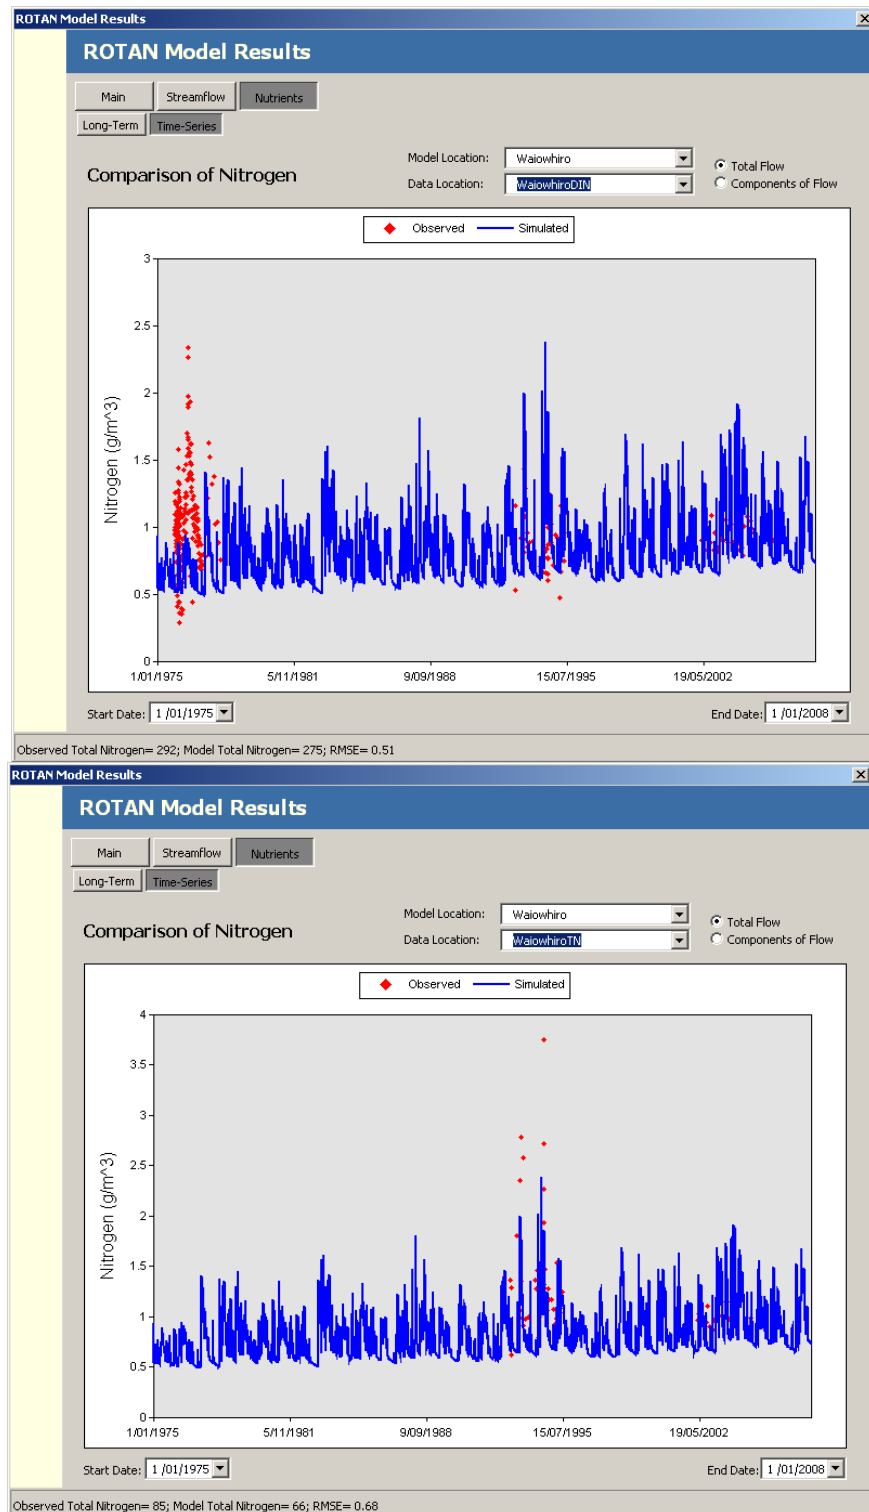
ROTAN Model Results

ROTAN Model Results

Main Streamflow Nutrients

Long-Term Time-Series

Comparison of Nitrogen

Model Location: Waiowhiro

Data Location: WaiowhiroDIN

Total Flow

Components of Flow

Observed Simulated

Nitrogen (g/m^3)

3
2.5
2
1.5
1
0.5
0

1/01/1975 5/11/1981 9/09/1988 15/07/1995 19/05/2002

Start Date: 1 /01/1975

End Date: 1 /01/2008

Observed Total Nitrogen= 292; Model Total Nitrogen= 275; RMSE= 0.51

ROTAN Model Results

ROTAN Model Results

Main Streamflow Nutrients

Long-Term Time-Series

Comparison of Nitrogen

Model Location: Waiowhiro

Data Location: WaiowhiroTN

Total Flow

Components of Flow

Observed Simulated

Nitrogen (g/m^3)

4
3.5
3
2.5
2
1.5
1
0.5
0

1/01/1975 5/11/1981 9/09/1988 15/07/1995 19/05/2002

Start Date: 1 /01/1975

End Date: 1 /01/2008

Observed Total Nitrogen= 85; Model Total Nitrogen= 66; RMSE= 0.68